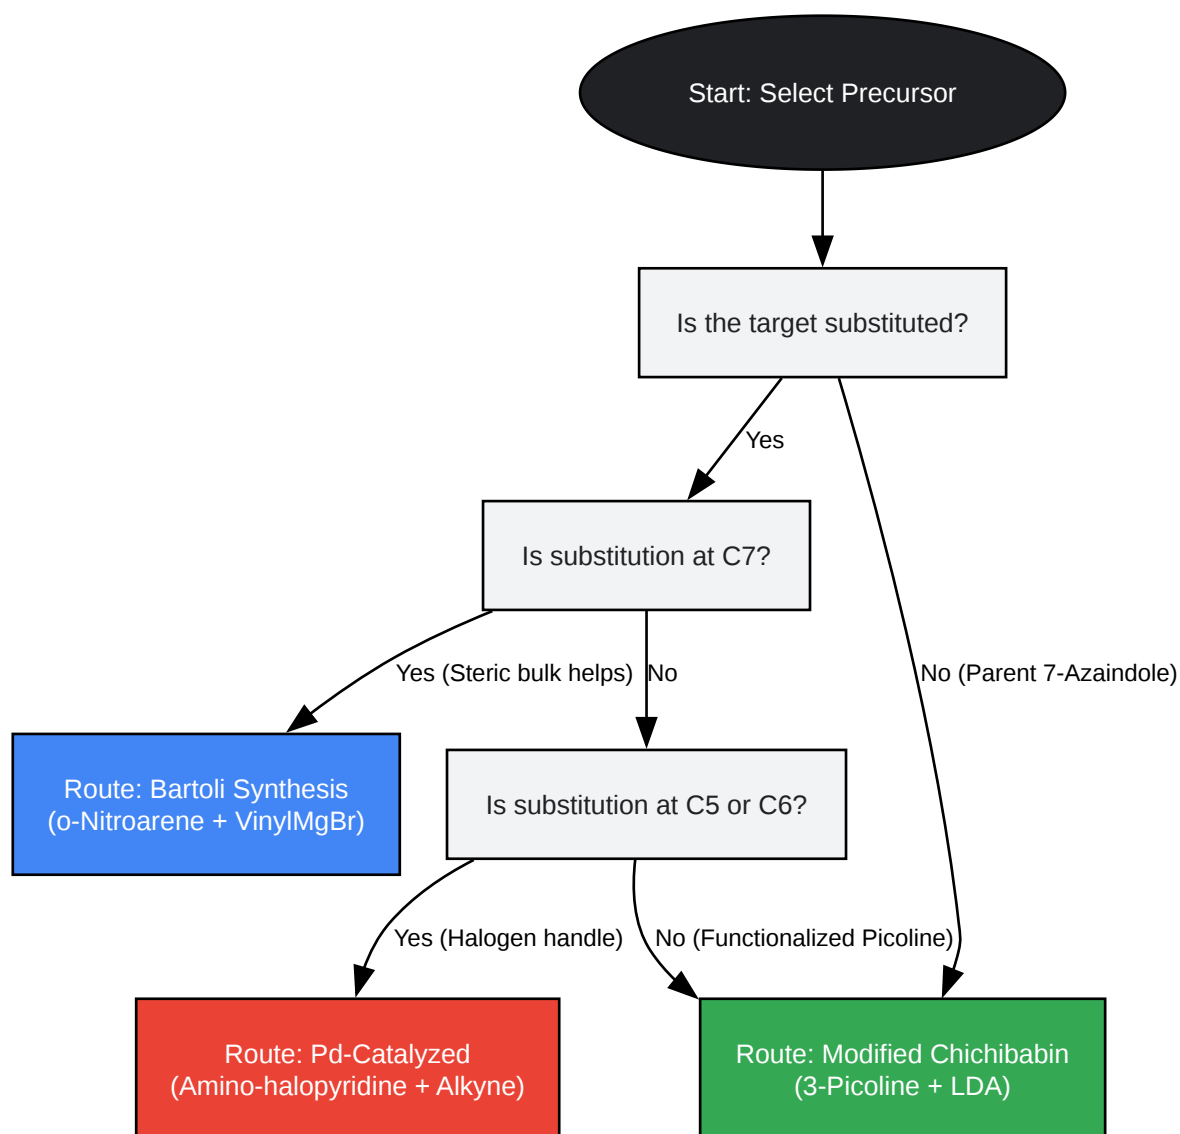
Start: Select Precursor

Is the target substituted?

Yes

Is substitution at C7?

Yes (Steric bulk helps)

No

No (Parent 7-Azaindole)

Route: Bartoli Synthesis
(o-Nitroarene + VinylMgBr)

Is substitution at C5 or C6?

Yes (Halogen handle)

No (Functionalized Picoline)

Route: Pd-Catalyzed
(Amino-halopyridine + Alkyne)

Route: Modified Chichibabin
(3-Picoline + LDA)